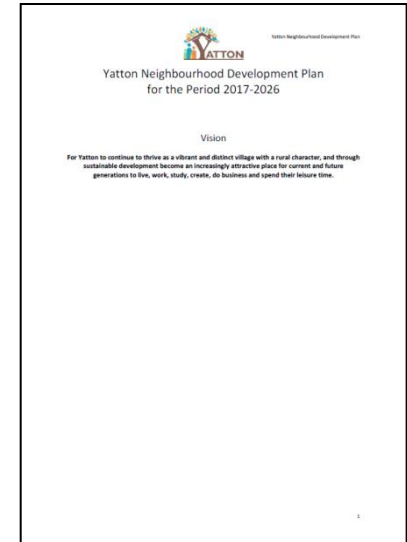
YATTON

Yatton Neighbourhood Development Plan

Yatton Neighbourhood Development Plan for the Period 2017-2026

Vision

For Yatton to continue to thrive as a vibrant and distinct village with a rural character, and through sustainable development become an increasingly attractive place for current and future generations to live, work, study, create, do business and spend their leisure time.

1